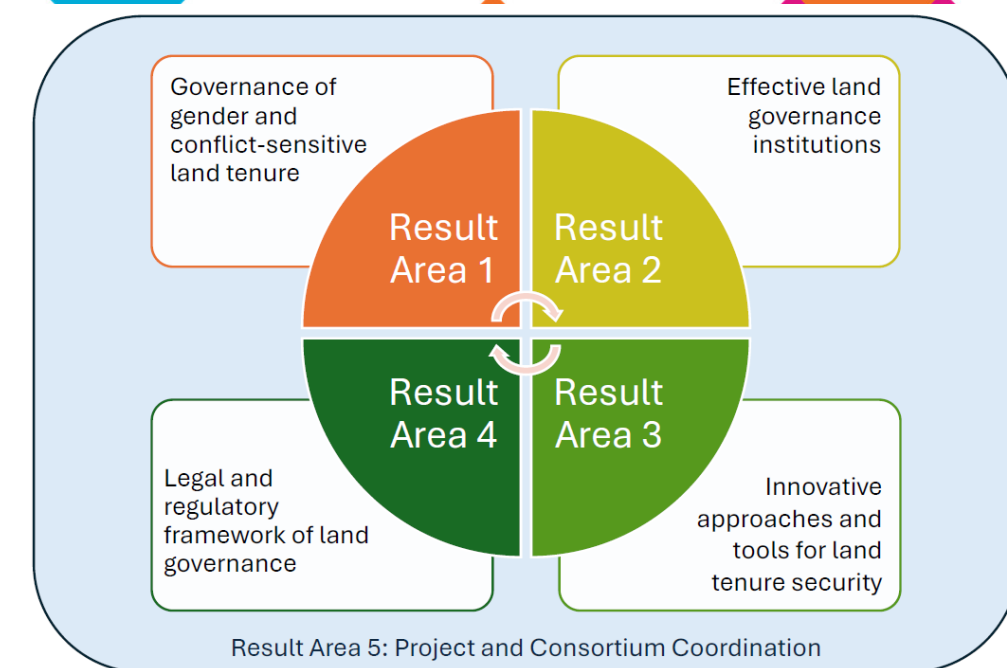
Governance of gender and conflict-sensitive land tenure

Effective land governance institutions

Result Area 1

Result Area 2

Result Area 4

Result Area 3

Legal and regulatory framework of land governance

Innovative approaches and tools for land tenure security

Result Area 5: Project and Consortium Coordination